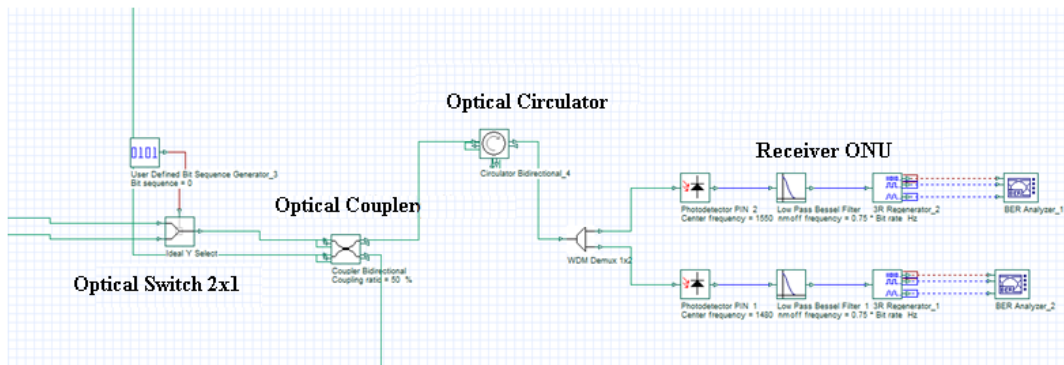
Optical Circulator

Receiver ONU

0101

User Defined Bit Sequence Generator_3
Bit sequence = 0

Optical Coupler

Circulator Bidirectional_4

Ideal Y Select

Optical Switch 2x1

Coupler Bidirectional
Coupling ratio = 50 %

WDM Demux 1x2

Photodetector PIN_2
Center frequency = 1550

Low Pass Bessel Filter
nmoff frequency = 0.75 * Bit rate Hz

3R Regenerator_2

BER Analyzer_1

Photodetector PIN_1
Center frequency = 1480

Low Pass Bessel Filter_1
nmoff frequency = 0.75 * Bit rate Hz

3R Regenerator_1

BER Analyzer_2